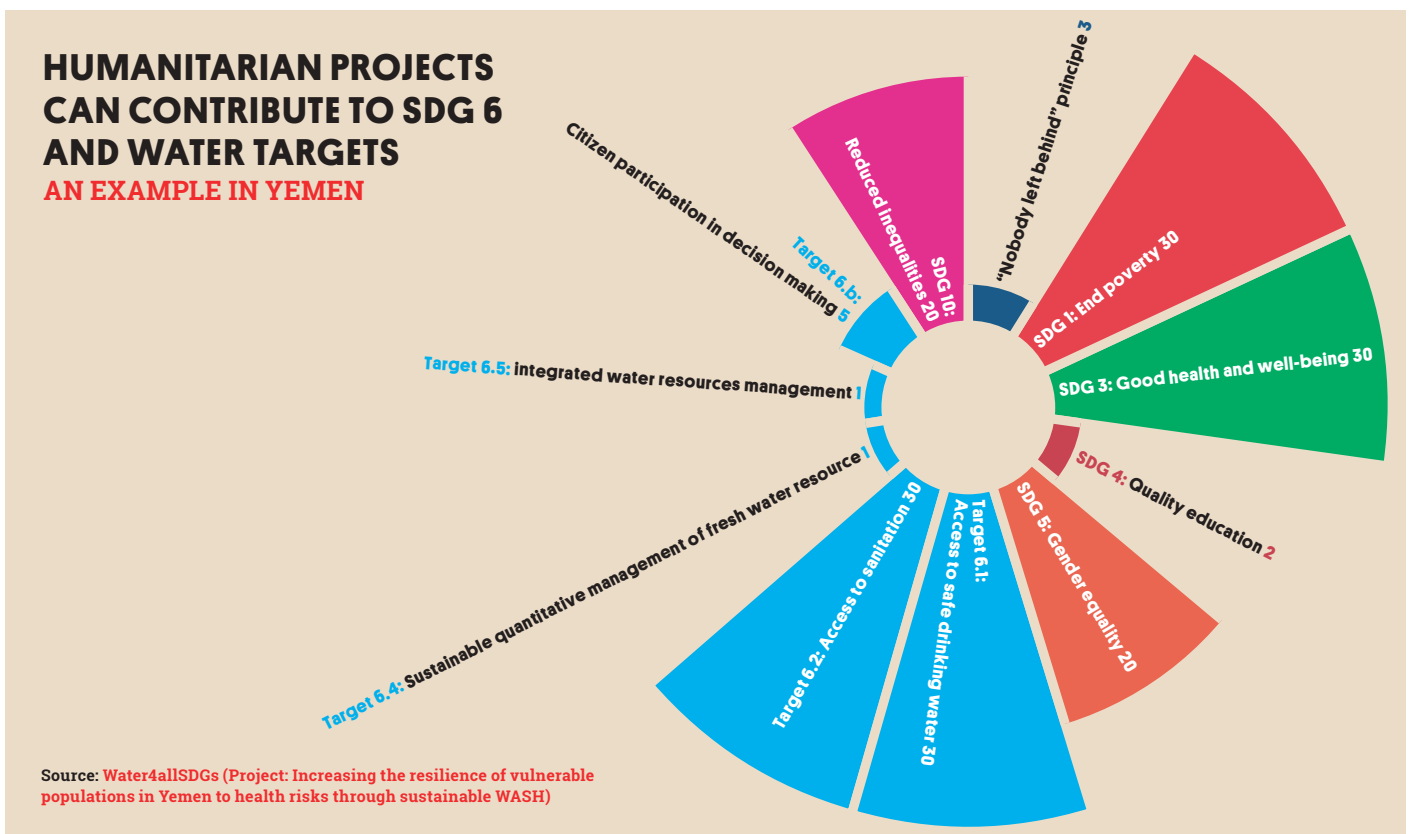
HUMANITARIAN PROJECTS CAN CONTRIBUTE TO SDG 6 AND WATER TARGETS
AN EXAMPLE IN YEMEN

"Nobody left behind" principle 3

SDG 1: End poverty 30

SDG 3: Good health and well-being 30

SDG 4: Quality education 2

SDG 5: Gender equality 20

Target 6.1: Access to safe drinking water 30

Target 6.2: Access to sanitation 30

Target 6.4: Sustainable quantitative management of fresh water resource 1

Target 6.5: integrated water resources management 1

Target 6.b: Citizen participation in decision making 5

SDG 10: Reduced inequalities 20

Source: Water4allSDGs (Project: Increasing the resilience of vulnerable populations in Yemen to health risks through sustainable WASH)